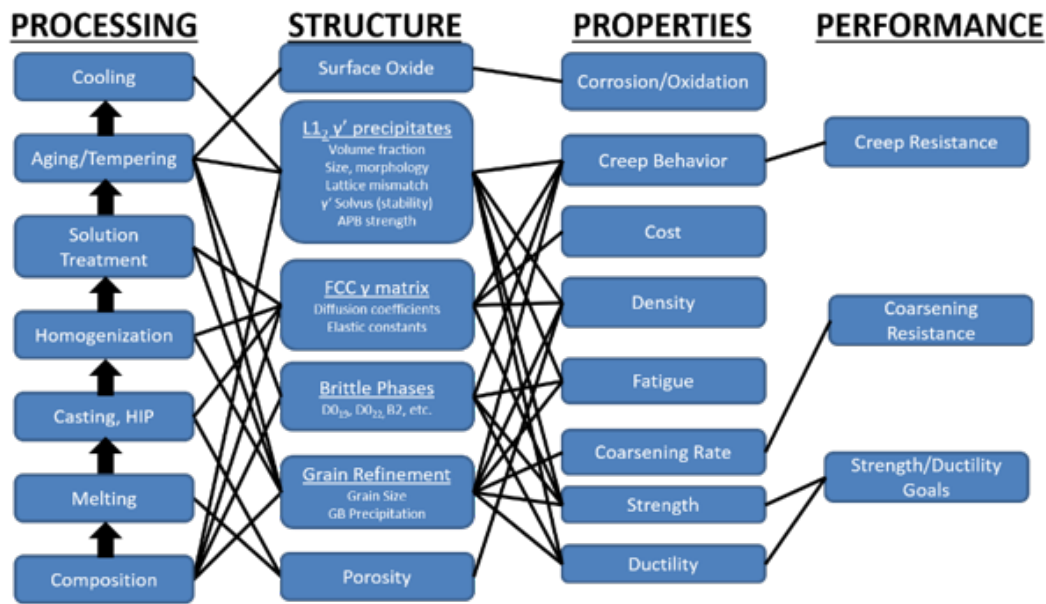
PROCESSING

Cooling

Aging/Tempering

Solution Treatment

Homogenization

Casting, HIP

Melting

Composition

STRUCTURE

Surface Oxide

$L1_2$ γ' precipitates
Volume fraction
Size, morphology
Lattice mismatch
γ' Solvus (stability)
APB strength

FCC γ matrix
Diffusion coefficients
Elastic constants

Brittle Phases
$D0_{19}$, $D0_{22}$, B2, etc.

Grain Refinement
Grain Size
GB Precipitation

Porosity

PROPERTIES

Corrosion/Oxidation

Creep Behavior

Cost

Density

Fatigue

Coarsening Rate

Strength

Ductility

PERFORMANCE

Creep Resistance

Coarsening Resistance

Strength/Ductility Goals